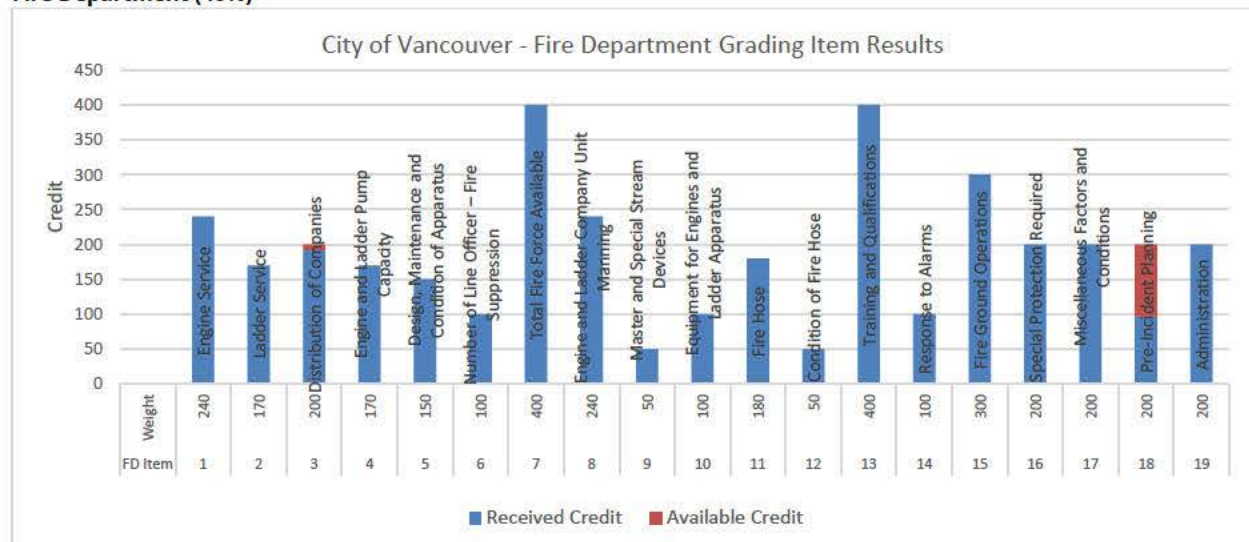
City of Vancouver - Fire Department Grading Item Results

Credit

450
400
350
300
250
200
150
100
50
0

Engine Service
Ladder Service
Distribution of Companies
Engine and Ladder Pump Capacity
Design, Maintenance and Condition of Apparatus
Number of Line Officer – Fire Suppression
Total Fire Force Available
Engine and Ladder Company Unit Manning
Master and Special Stream Devices
Equipment for Engines and Ladder Apparatus
Fire Hose
Condition of Fire Hose
Training and Qualifications
Response to Alarms
Fire Ground Operations
Special Protection Required
Miscellaneous Factors and Conditions
Pre-Incident Planning
Administration

| Weight | 240 | 170 | 200 | 170 | 150 | 100 | 400 | 240 | 50 | 100 | 180 | 50 | 400 | 100 | 300 | 200 | 200 | 200 | 200 |
|---|---|---|---|---|---|---|---|---|---|---|---|---|---|---|---|---|---|---|---|
| FD Item | 1 | 2 | 3 | 4 | 5 | 6 | 7 | 8 | 9 | 10 | 11 | 12 | 13 | 14 | 15 | 16 | 17 | 18 | 19 |

Received Credit
Available Credit